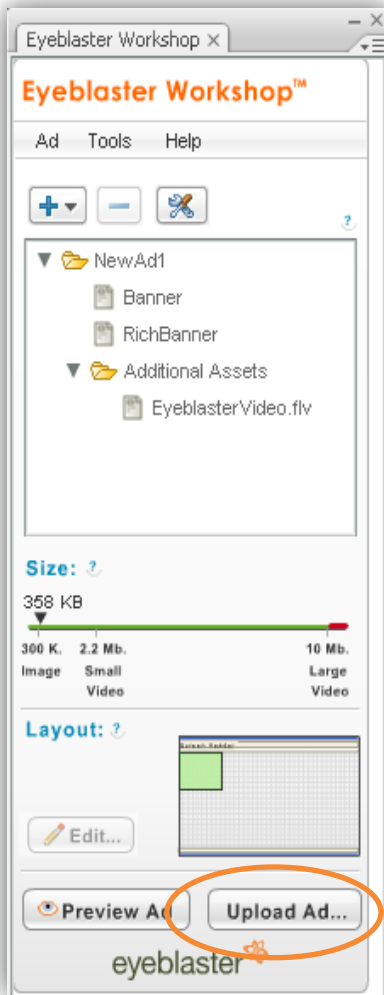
Eyeblaster Workshop ×

Eyeblaster Workshop™

Ad Tools Help

?

NewAd1
Banner
RichBanner
Additional Assets
EyeblasterVideo.flv

Size: ?

358 KB

300 K. Image
2.2 Mb. Small Video
10 Mb. Large Video

Layout: ?

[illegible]

Edit...

Preview Ad

Upload Ad...

eyeblaster